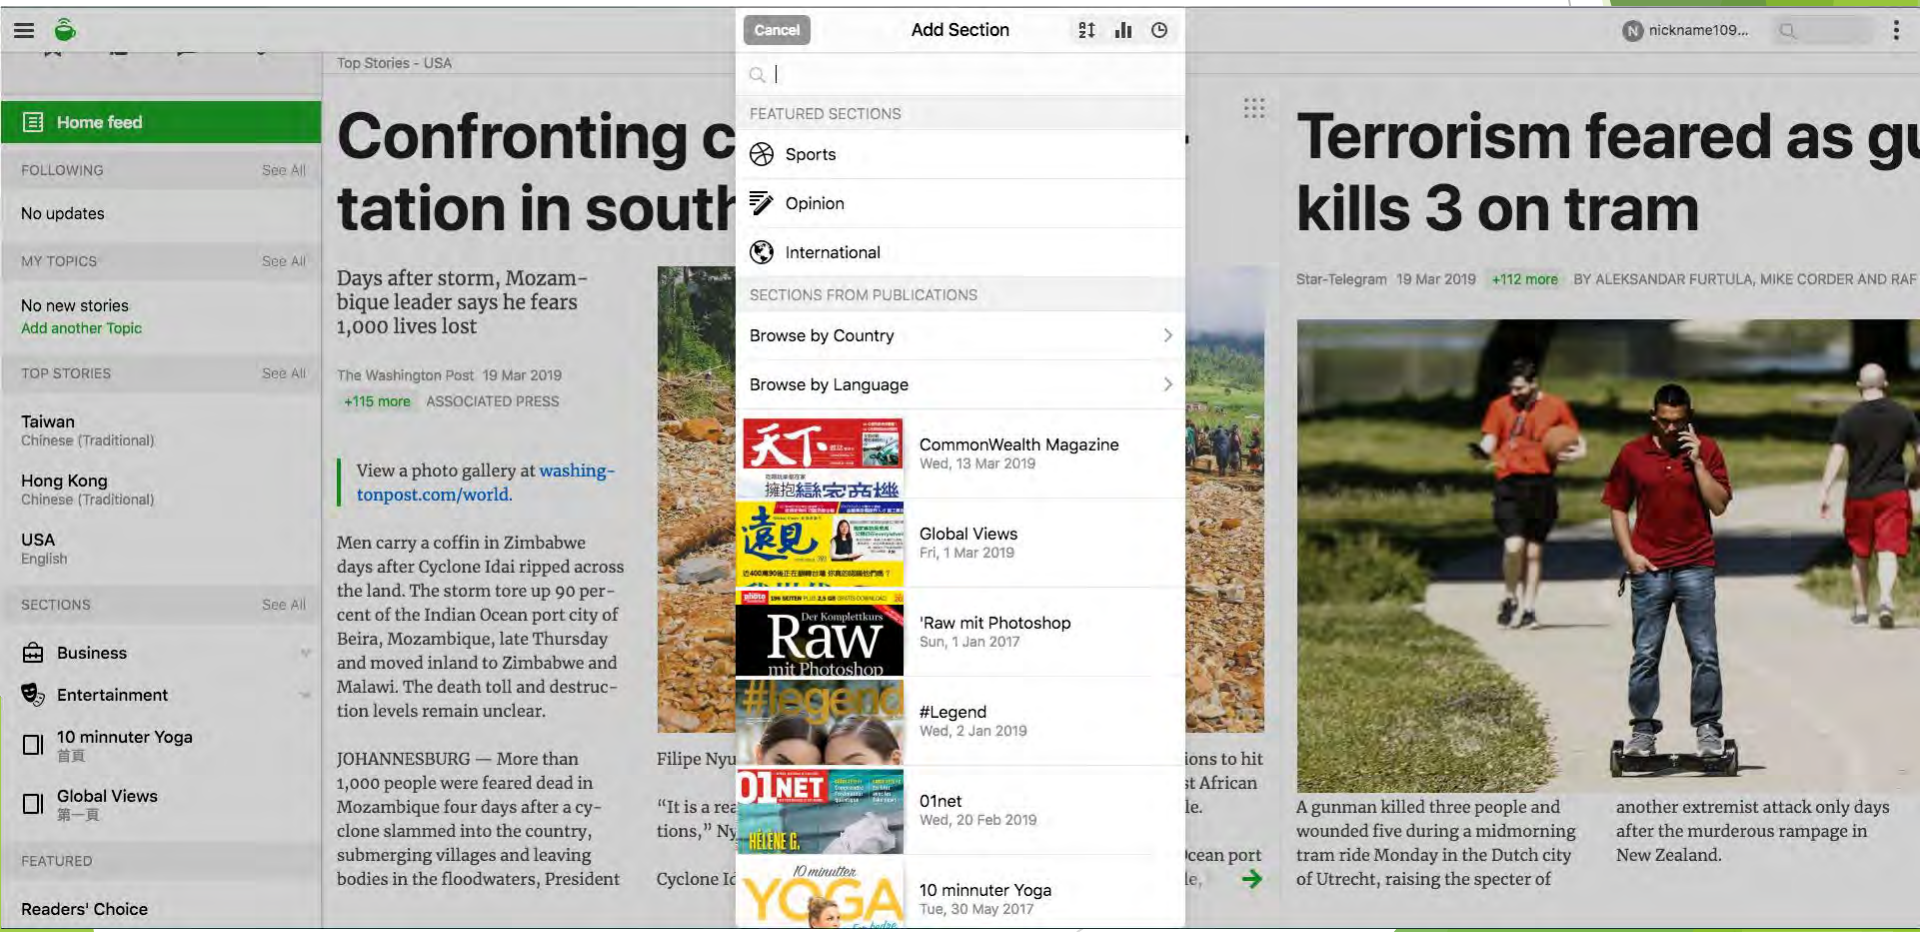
nickname109...

Home feed

FOLLOWING See All

No updates

MY TOPICS See All

No new stories
Add another Topic

TOP STORIES See All

Taiwan
Chinese (Traditional)

Hong Kong
Chinese (Traditional)

USA
English

SECTIONS See All

Business

Entertainment

10 minnuter Yoga
首頁

Global Views
第一頁

FEATURED

Readers' Choice

Top Stories - USA

Confronting c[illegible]
tation in south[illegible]

Days after storm, Mozambique leader says he fears 1,000 lives lost

The Washington Post 19 Mar 2019
+115 more ASSOCIATED PRESS

View a photo gallery at washingtonpost.com/world.

Men carry a coffin in Zimbabwe days after Cyclone Idai ripped across the land. The storm tore up 90 percent of the Indian Ocean port city of Beira, Mozambique, late Thursday and moved inland to Zimbabwe and Malawi. The death toll and destruction levels remain unclear.

JOHANNESBURG — More than 1,000 people were feared dead in Mozambique four days after a cyclone slammed into the country, submerging villages and leaving bodies in the floodwaters, President

Filipe Nyu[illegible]

"It is a rea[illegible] tions," Ny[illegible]

Cyclone Id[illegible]

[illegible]ions to hit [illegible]t African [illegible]le.

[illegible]cean port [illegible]le,

Cancel Add Section

FEATURED SECTIONS

Sports

Opinion

International

SECTIONS FROM PUBLICATIONS

Browse by Country

Browse by Language

CommonWealth Magazine
Wed, 13 Mar 2019

Global Views
Fri, 1 Mar 2019

'Raw mit Photoshop
Sun, 1 Jan 2017

#Legend
Wed, 2 Jan 2019

01net
Wed, 20 Feb 2019

10 minnuter Yoga
Tue, 30 May 2017

Terrorism feared as gu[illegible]
kills 3 on tram

Star-Telegram 19 Mar 2019 +112 more BY ALEKSANDAR FURTULA, MIKE CORDER AND RAF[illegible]

A gunman killed three people and wounded five during a midmorning tram ride Monday in the Dutch city of Utrecht, raising the specter of

another extremist attack only days after the murderous rampage in New Zealand.